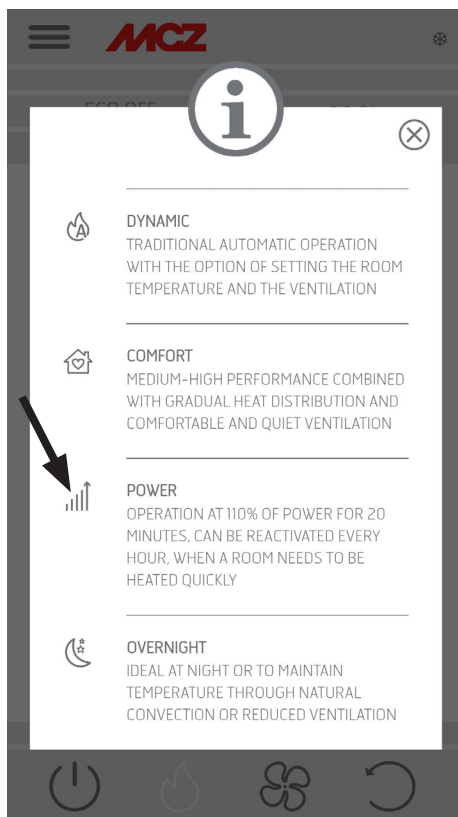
MCZ

ECO OFF

DYNAMIC
TRADITIONAL AUTOMATIC OPERATION WITH THE OPTION OF SETTING THE ROOM TEMPERATURE AND THE VENTILATION

COMFORT
MEDIUM-HIGH PERFORMANCE COMBINED WITH GRADUAL HEAT DISTRIBUTION AND COMFORTABLE AND QUIET VENTILATION

POWER
OPERATION AT 110% OF POWER FOR 20 MINUTES, CAN BE REACTIVATED EVERY HOUR, WHEN A ROOM NEEDS TO BE HEATED QUICKLY

OVERNIGHT
IDEAL AT NIGHT OR TO MAINTAIN TEMPERATURE THROUGH NATURAL CONVECTION OR REDUCED VENTILATION